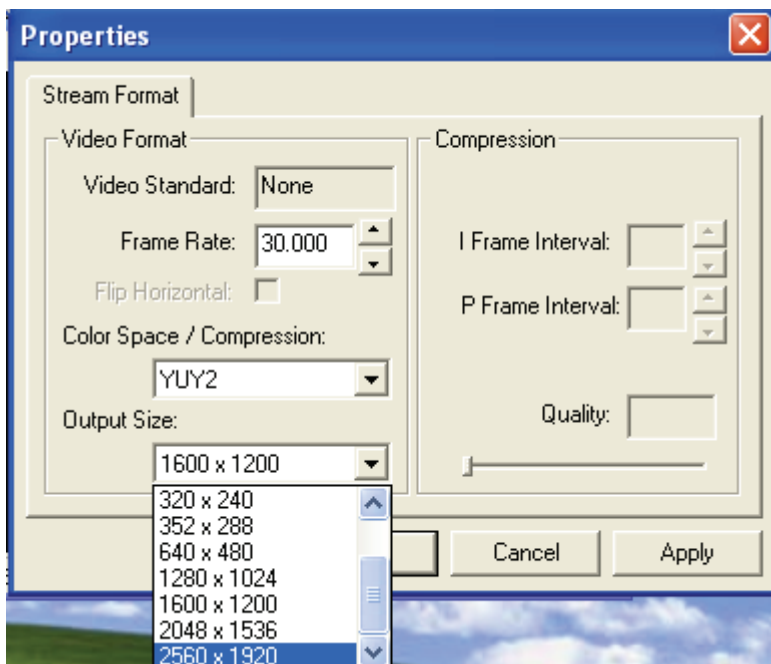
Properties

Stream Format

Video Format

Video Standard: None

Frame Rate: 30.000

Flip Horizontal:

Color Space / Compression:

YUY2

Output Size:

1600 x 1200

320 x 240
352 x 288
640 x 480
1280 x 1024
1600 x 1200
2048 x 1536
2560 x 1920

Compression

I Frame Interval:

P Frame Interval:

Quality:

Cancel

Apply